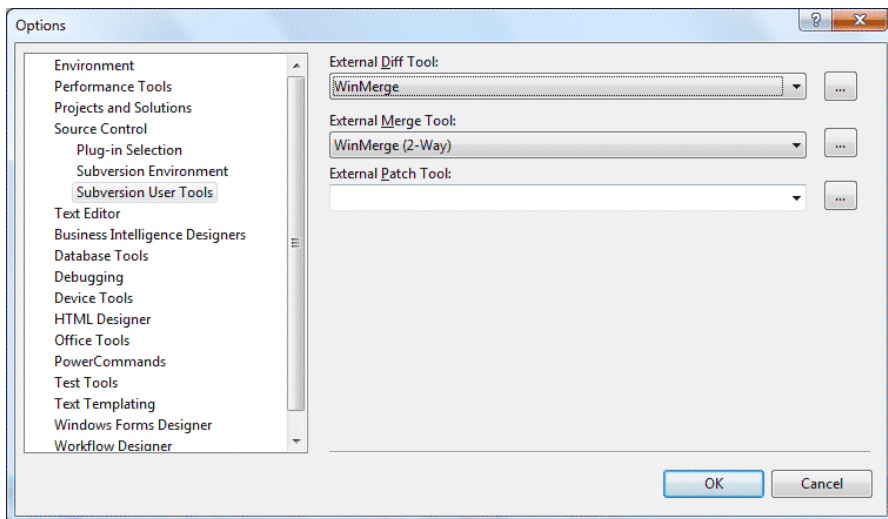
Options

?

x

Environment
Performance Tools
Projects and Solutions
Source Control
Plug-in Selection
Subversion Environment
Subversion User Tools
Text Editor
Business Intelligence Designers
Database Tools
Debugging
Device Tools
HTML Designer
Office Tools
PowerCommands
Test Tools
Text Templating
Windows Forms Designer
Workflow Designer

External Diff Tool:
WinMerge
...

External Merge Tool:
WinMerge (2-Way)
...

External Patch Tool:
...

OK
Cancel